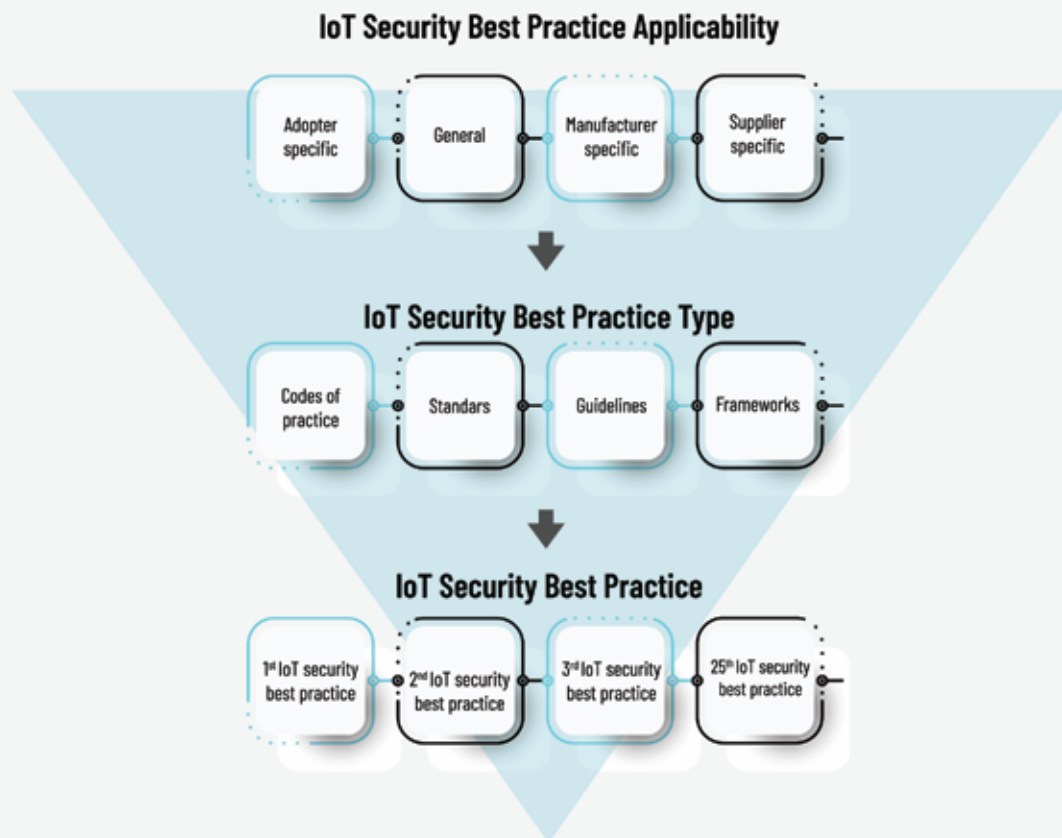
IoT Security Best Practice Applicability

Adopter specific

General

Manufacturer specific

Supplier specific

IoT Security Best Practice Type

Codes of practice

Standars

Guidelines

Frameworks

IoT Security Best Practice

1st IoT security best practice

2nd IoT security best practice

3rd IoT security best practice

25th IoT security best practice